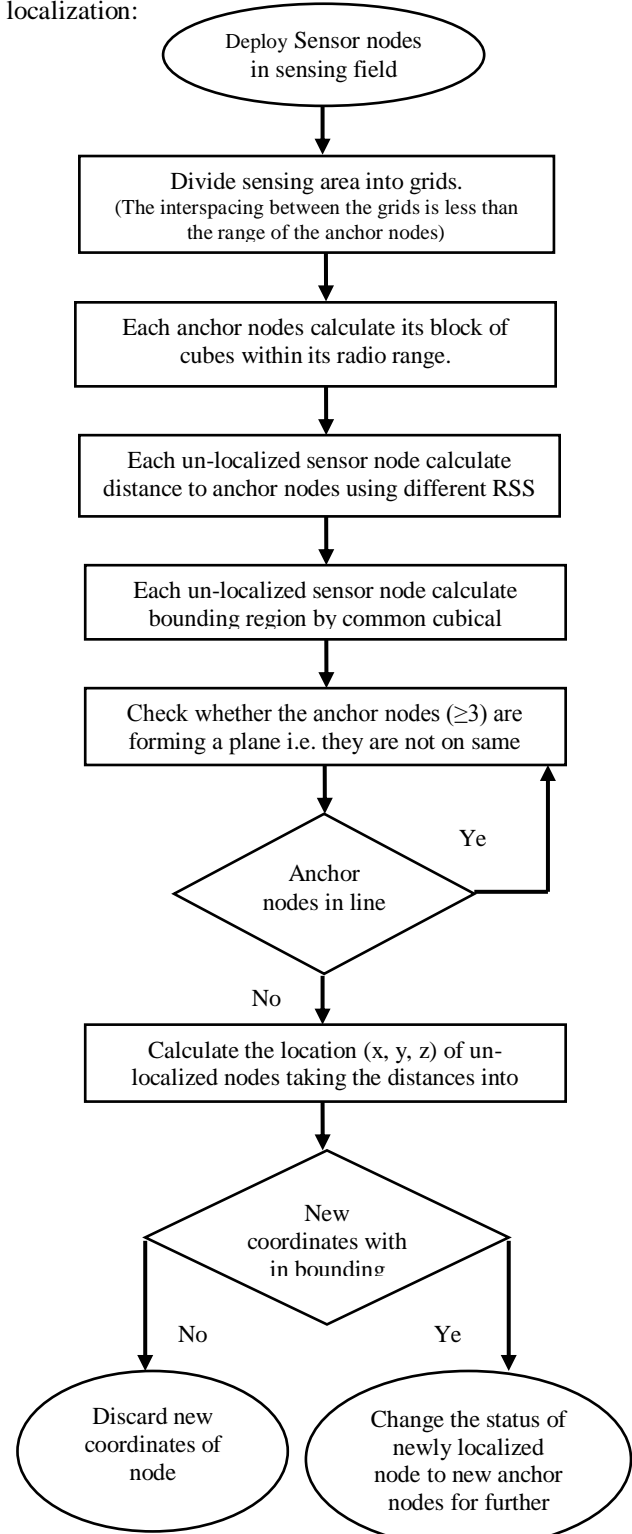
localization:

Deploy Sensor nodes in sensing field

Divide sensing area into grids.
(The interspacing between the grids is less than the range of the anchor nodes)

Each anchor nodes calculate its block of cubes within its radio range.

Each un-localized sensor node calculate distance to anchor nodes using different RSS

Each un-localized sensor node calculate bounding region by common cubical

Check whether the anchor nodes ($\geq$3) are forming a plane i.e. they are not on same

Anchor nodes in line

Ye

No

Calculate the location (x, y, z) of un-localized nodes taking the distances into

New coordinates with in bounding

No

Ye

Discard new coordinates of node

Change the status of newly localized node to new anchor nodes for further